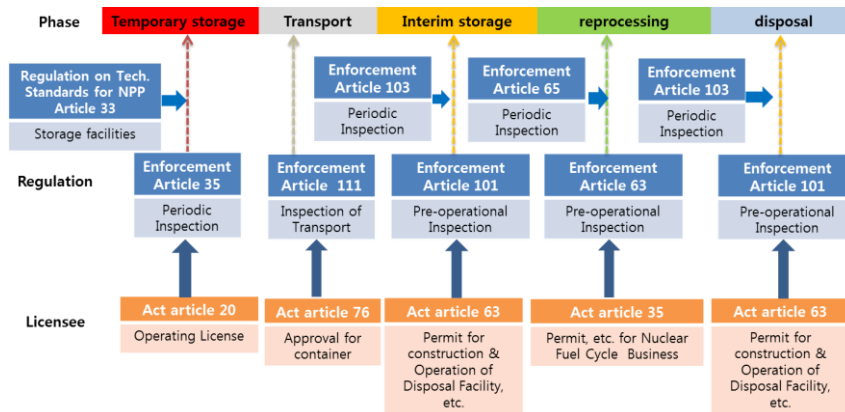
Phase

Temporary storage

Transport

Interim storage

reprocessing

disposal

Regulation on Tech. Standards for NPP Article 33

Storage facilities

Enforcement Article 103

Periodic Inspection

Enforcement Article 65

Periodic Inspection

Enforcement Article 103

Periodic Inspection

Regulation

Enforcement Article 35

Periodic Inspection

Enforcement Article 111

Inspection of Transport

Enforcement Article 101

Pre-operational Inspection

Enforcement Article 63

Pre-operational Inspection

Enforcement Article 101

Pre-operational Inspection

Licensee

Act article 20

Operating License

Act article 76

Approval for container

Act article 63

Permit for construction & Operation of Disposal Facility, etc.

Act article 35

Permit, etc. for Nuclear Fuel Cycle Business

Act article 63

Permit for construction & Operation of Disposal Facility, etc.